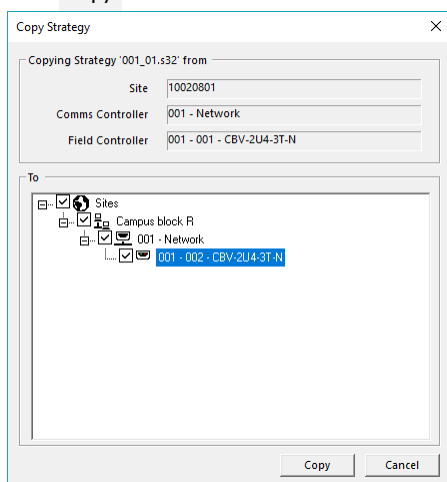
Copy Strategy

Copying Strategy '001_01.s32' from

Site 10020801

Comms Controller 001 - Network

Field Controller 001 - 001 - CBV-2U4-3T-N

To

Sites

Campus block R

001 - Network

001 - 002 - CBV-2U4-3T-N

Copy

Cancel